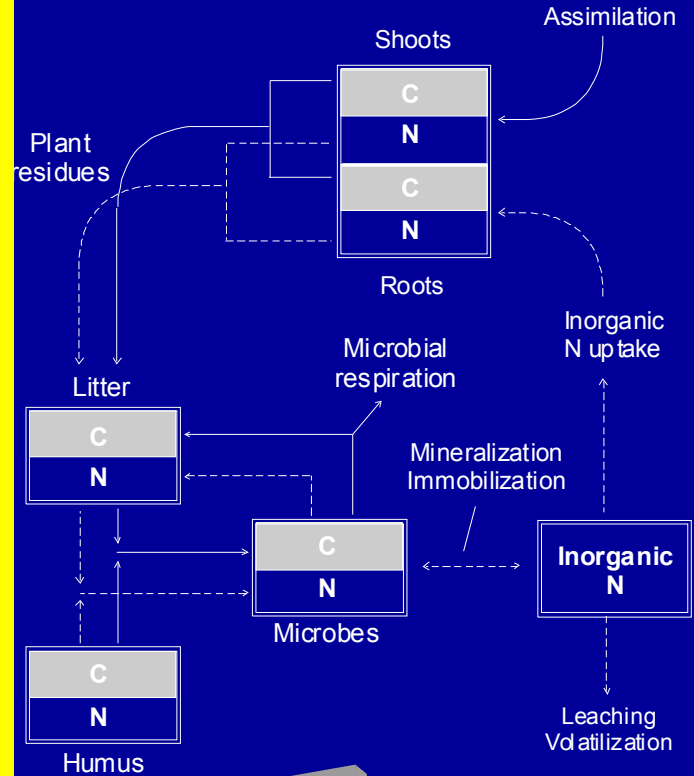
Assimilation

Shoots

C

N

C

N

Roots

Plant residues

Inorganic N uptake

Microbial respiration

Litter

C

N

Mineralization Immobilization

C

N

Microbes

Inorganic N

C

N

Humus

Leaching Volatilization